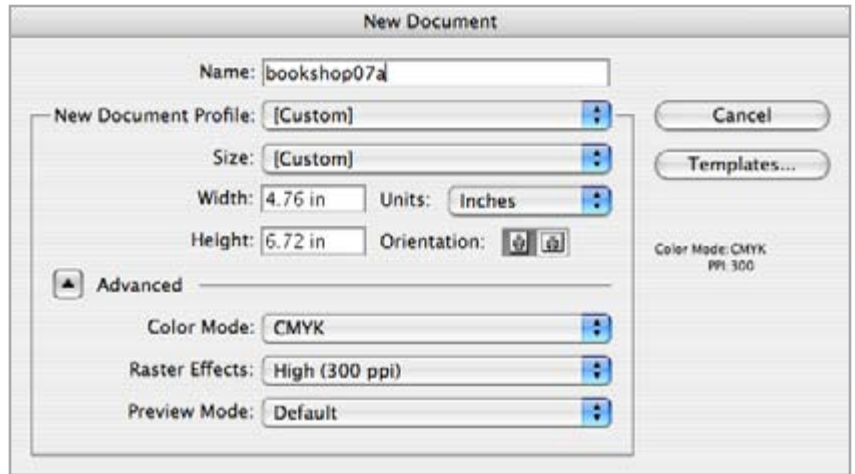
New Document

Name: bookshop07a

New Document Profile: [Custom]

Cancel

Templates...

Size: [Custom]

Width: 4.76 in

Units: Inches

Height: 6.72 in

Orientation:

Color Mode: CMYK
PPI: 300

Advanced

Color Mode: CMYK

Raster Effects: High (300 ppi)

Preview Mode: Default